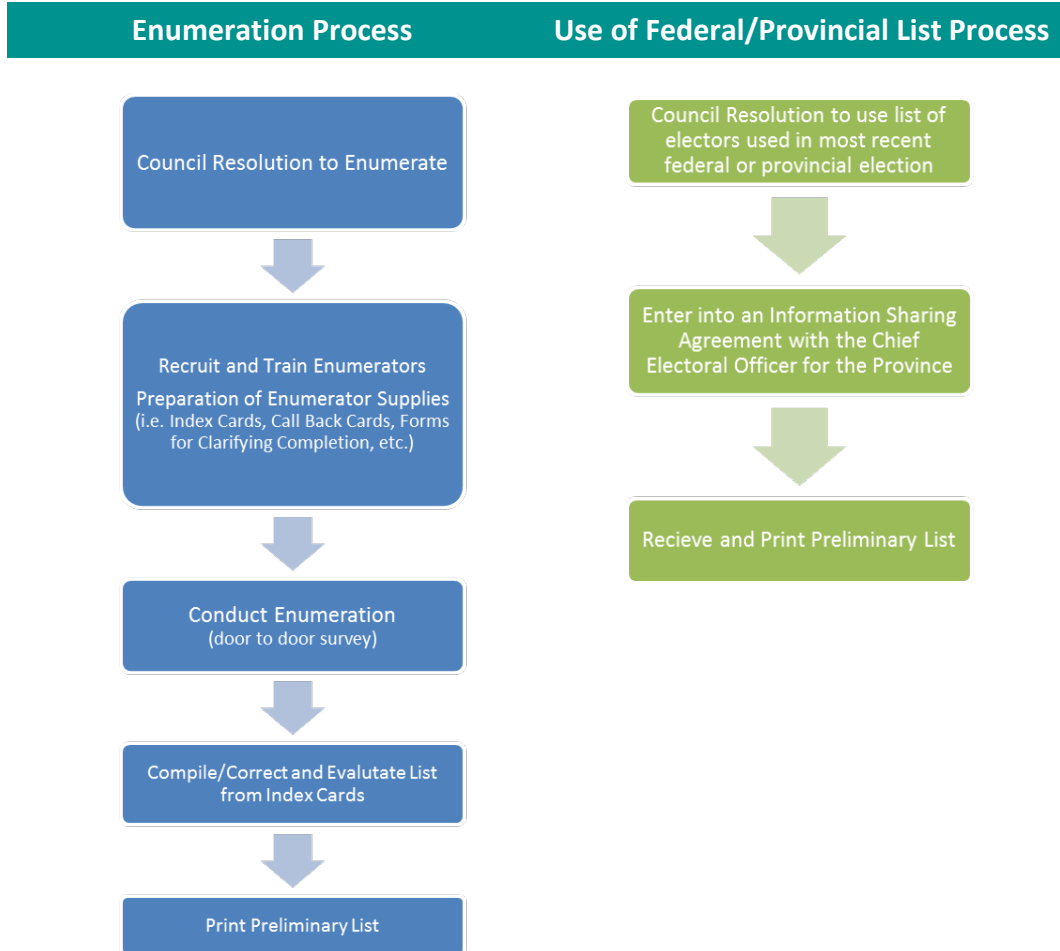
Enumeration Process

Use of Federal/Provincial List Process

Council Resolution to Enumerate

Recruit and Train Enumerators

Preparation of Enumerator Supplies (i.e. Index Cards, Call Back Cards, Forms for Clarifying Completion, etc.)

Conduct Enumeration (door to door survey)

Compile/Correct and Evalutate List from Index Cards

Print Preliminary List

Council Resolution to use list of electors used in most recent federal or provincial election

Enter into an Information Sharing Agreement with the Chief Electoral Officer for the Province

Recieve and Print Preliminary List